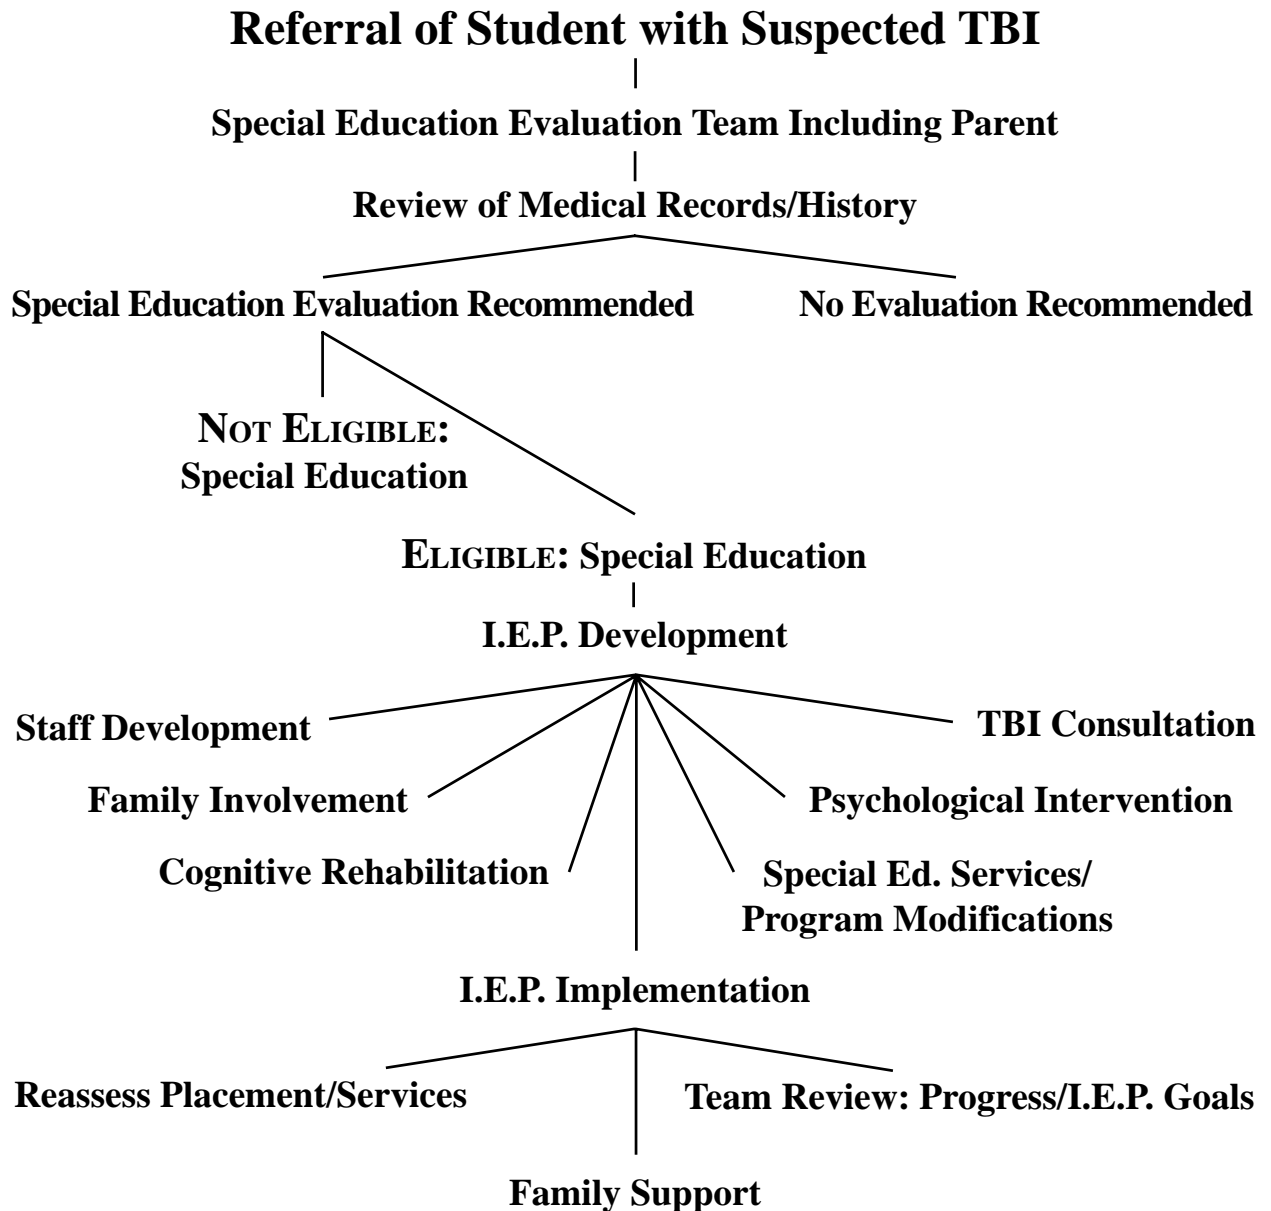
Referral of Student with Suspected TBI

Special Education Evaluation Team Including Parent

Review of Medical Records/History

Special Education Evaluation Recommended

No Evaluation Recommended

NOT ELIGIBLE: Special Education

ELIGIBLE: Special Education

I.E.P. Development

Staff Development

TBI Consultation

Family Involvement

Psychological Intervention

Cognitive Rehabilitation

Special Ed. Services/ Program Modifications

I.E.P. Implementation

Reassess Placement/Services

Team Review: Progress/I.E.P. Goals

Family Support